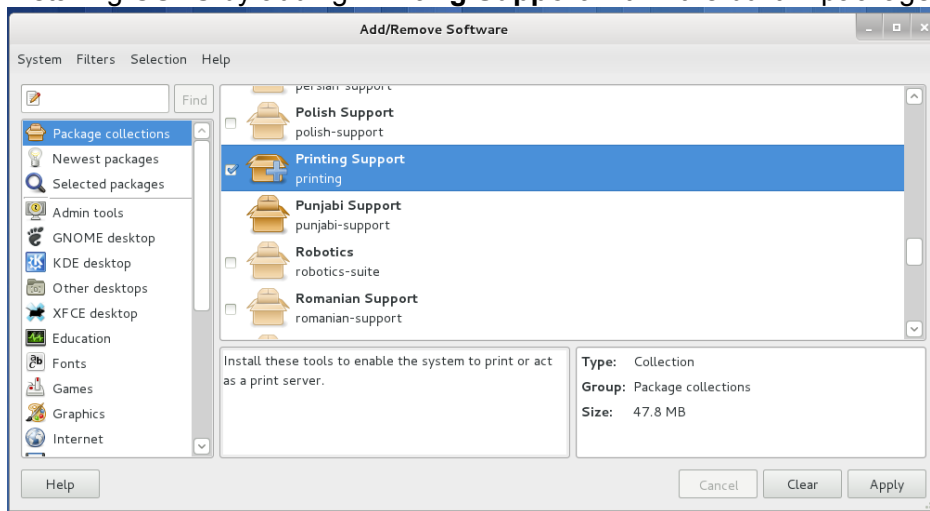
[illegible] Printing Support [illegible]

Add/Remove Software

System Filters Selection Help

Find

Package collections
Newest packages
Selected packages
Admin tools
GNOME desktop
KDE desktop
Other desktops
XFCE desktop
Education
Fonts
Games
Graphics
Internet

persian-support

Polish Support
polish-support

Printing Support
printing

Punjabi Support
punjabi-support

Robotics
robotics-suite

Romanian Support
romanian-support

Install these tools to enable the system to print or act as a print server.

Type: Collection
Group: Package collections
Size: 47.8 MB

Help

Cancel Clear Apply